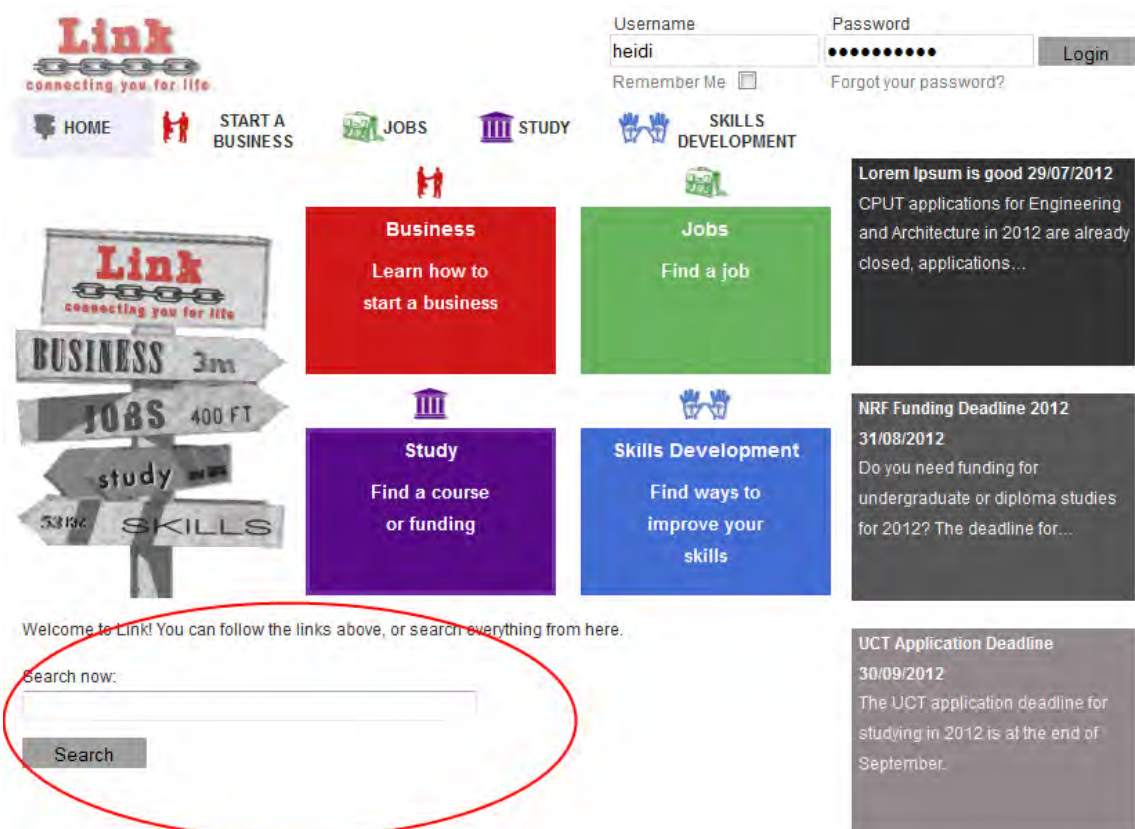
Link
connecting you for life

Username
heidi
Password
●●●●●●●●●●
Login
Remember Me
Forgot your password?

HOME
START A BUSINESS
JOBS
STUDY
SKILLS DEVELOPMENT

Link
connecting you for life
BUSINESS 3m
JOBS 400 FT
study
5318 SKILLS

Business
Learn how to start a business

Jobs
Find a job

Study
Find a course or funding

Skills Development
Find ways to improve your skills

Lorem Ipsum is good 29/07/2012
CPUT applications for Engineering and Architecture in 2012 are already closed, applications...

NRF Funding Deadline 2012 31/08/2012
Do you need funding for undergraduate or diploma studies for 2012? The deadline for...

UCT Application Deadline 30/09/2012
The UCT application deadline for studying in 2012 is at the end of September.

Welcome to Link! You can follow the links above, or search everything from here.

Search now:

Search